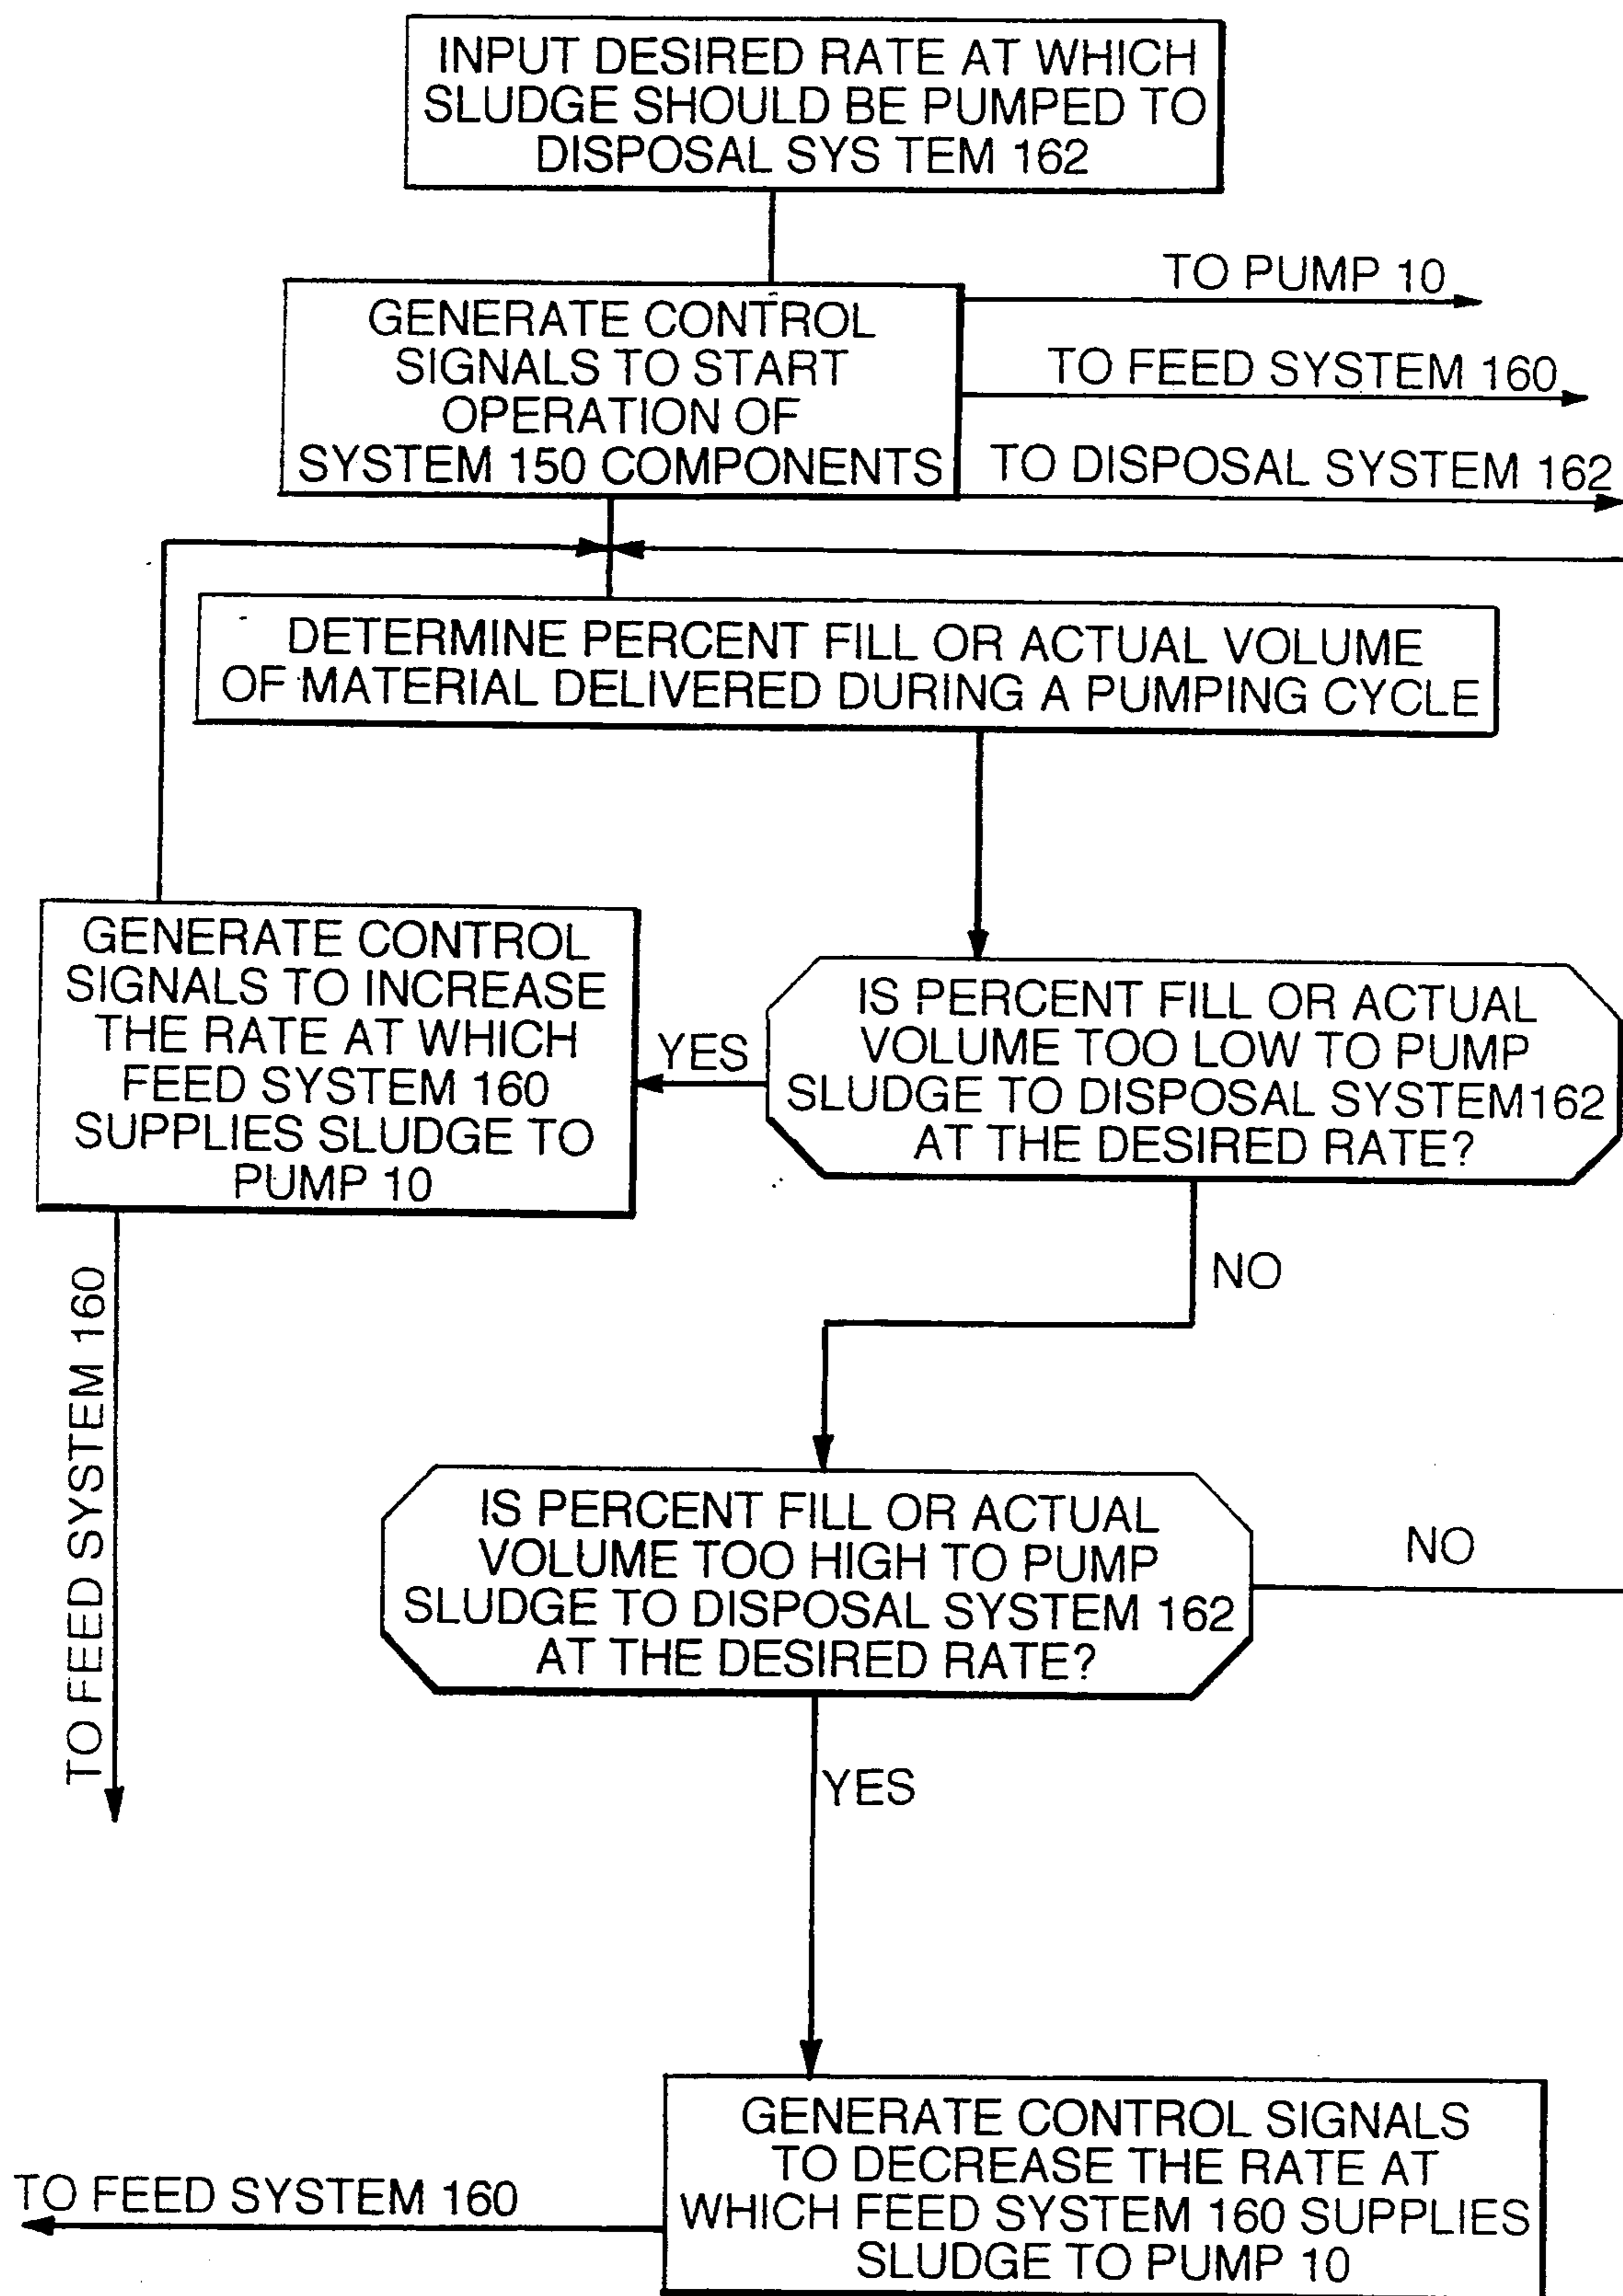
INPUT DESIRED RATE AT WHICH SLUDGE SHOULD BE PUMPED TO DISPOSAL SYS TEM 162

GENERATE CONTROL SIGNALS TO START OPERATION OF SYSTEM 150 COMPONENTS

TO PUMP 10

TO FEED SYSTEM 160

TO DISPOSAL SYSTEM 162

DETERMINE PERCENT FILL OR ACTUAL VOLUME OF MATERIAL DELIVERED DURING A PUMPING CYCLE

GENERATE CONTROL SIGNALS TO INCREASE THE RATE AT WHICH FEED SYSTEM 160 SUPPLIES SLUDGE TO PUMP 10

YES

IS PERCENT FILL OR ACTUAL VOLUME TOO LOW TO PUMP SLUDGE TO DISPOSAL SYSTEM162 AT THE DESIRED RATE?

NO

TO FEED SYSTEM 160

IS PERCENT FILL OR ACTUAL VOLUME TOO HIGH TO PUMP SLUDGE TO DISPOSAL SYSTEM 162 AT THE DESIRED RATE?

NO

YES

GENERATE CONTROL SIGNALS TO DECREASE THE RATE AT WHICH FEED SYSTEM 160 SUPPLIES SLUDGE TO PUMP 10

TO FEED SYSTEM 160